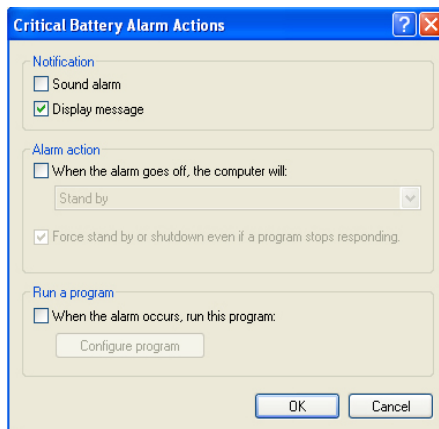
Critical Battery Alarm Actions

Notification

Sound alarm

Display message

Alarm action

When the alarm goes off, the computer will:

Stand by

Force stand by or shutdown even if a program stops responding.

Run a program

When the alarm occurs, run this program:

Configure program

OK

Cancel